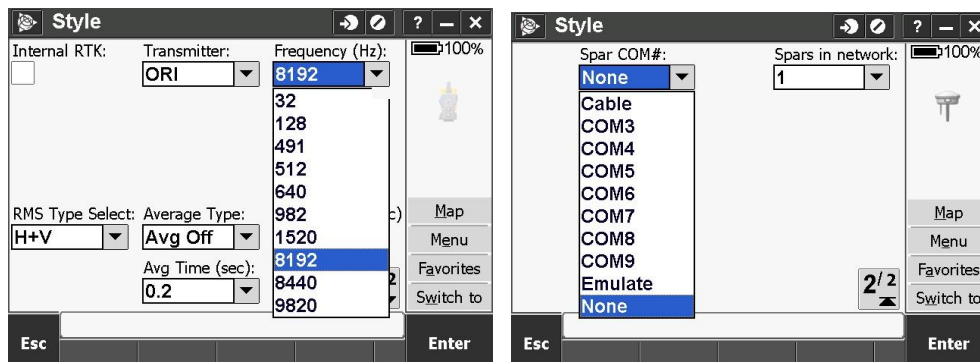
Style

? — ×

Internal RTK:

Transmitter:

ORI

Frequency (Hz):

8192

100%

32
128
491
512
640
982
1520
8192
8440
9820

RMS Type Select:

H+V

Average Type:

Avg Off

Avg Time (sec):

0.2

c)

2

Map

Menu

Favorites

Switch to

Esc

Enter

Style

? — ×

Spar COM#:

None

Spars in network:

1

100%

Cable
COM3
COM4
COM5
COM6
COM7
COM8
COM9
Emulate
None

$2/2$

Map

Menu

Favorites

Switch to

Esc

Enter